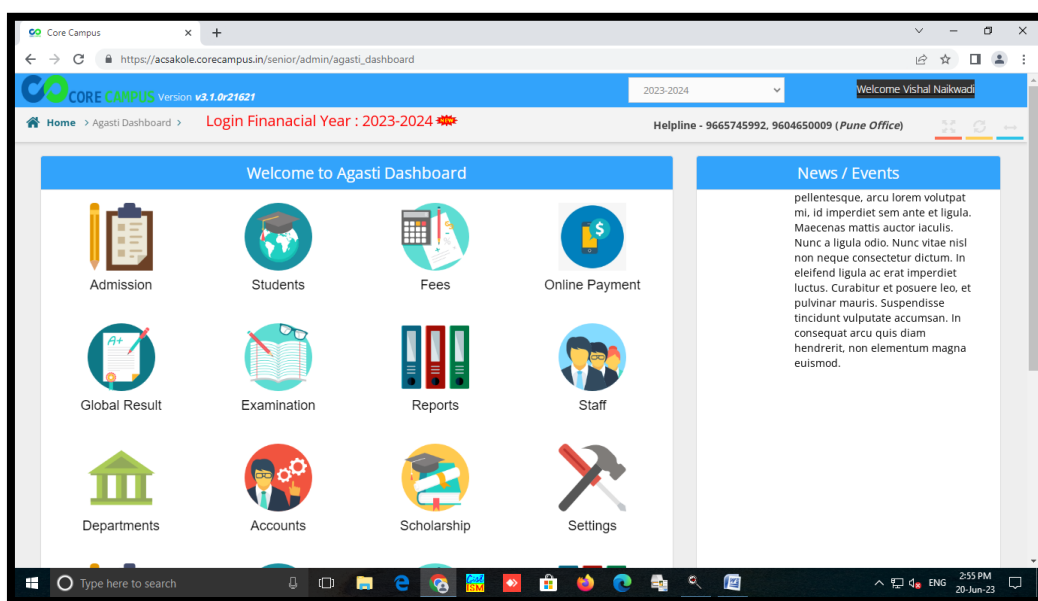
Core Campus × +

https://acsakole.corecampus.in/senior/admin/agasti_dashboard

CORE CAMPUS Version v3.1.0r21621

2023-2024

Welcome Vishal Naikwadi

Home > Agasti Dashboard > Login Finanacial Year : 2023-2024 NEW

Helpline - 9665745992, 9604650009 (Pune Office)

Welcome to Agasti Dashboard

Admission

Students

Fees

Online Payment

Global Result

Examination

Reports

Staff

Departments

Accounts

Scholarship

Settings

News / Events

pellentesque, arcu lorem volutpat mi, id imperdiet sem ante et ligula. Maecenas mattis auctor iaculis. Nunc a ligula odio. Nunc vitae nisl non neque consectetur dictum. In eleifend ligula ac erat imperdiet luctus. Curabitur et posuere leo, et pulvinar mauris. Suspendisse tincidunt vulputate accumsan. In consequat arcu quis diam hendrerit, non elementum magna euismod.

Type here to search

ENG

2:55 PM
20-Jun-23